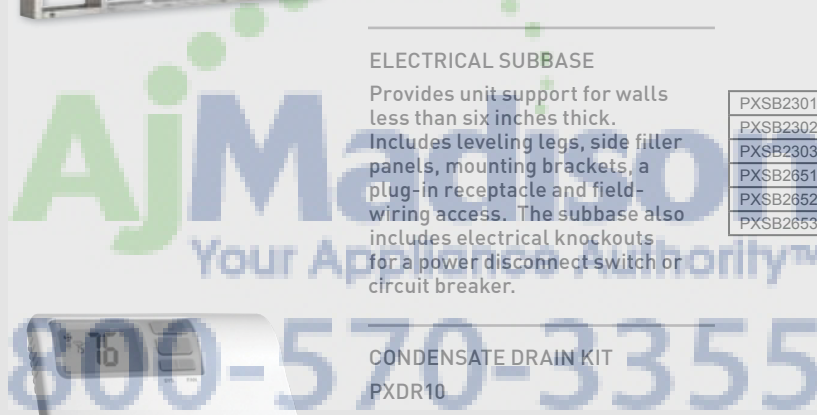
ELECTRICAL SUBBASE

Provides unit support for walls less than six inches thick. Includes leveling legs, side filler panels, mounting brackets, a plug-in receptacle and field-wiring access. The subbase also includes electrical knockouts for a power disconnect switch or circuit breaker.

| PXSB2301 |
|---|
| PXSB2302 |
| PXSB2303 |
| PXSB2651 |
| PXSB2652 |
| PXSB2653 |

CONDENSATE DRAIN KIT

PXDR10

AjMadison
Your Appliance Authority™
800-570-3355

16